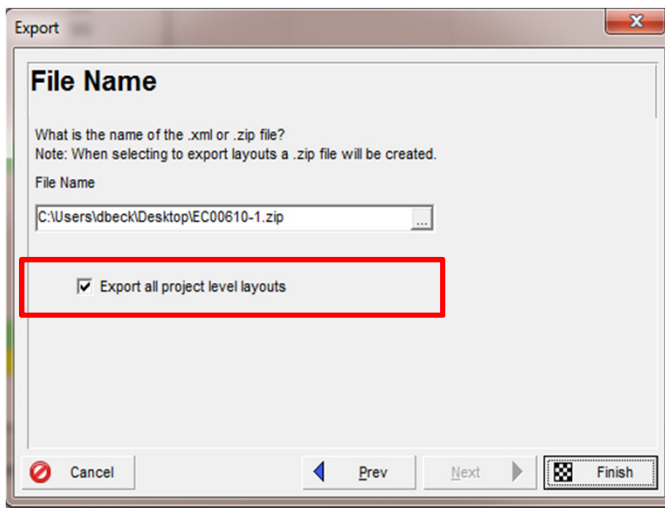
Export

File Name

What is the name of the .xml or .zip file?
Note: When selecting to export layouts a .zip file will be created.

File Name

C:\Users\dbeck\Desktop\EC00610-1.zip

...

Export all project level layouts

Cancel

Prev

Next

Finish